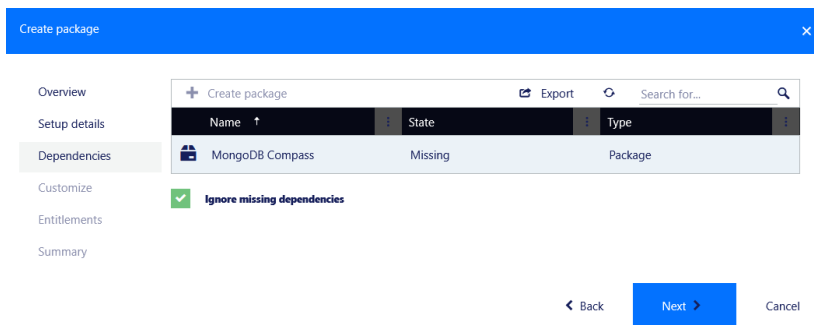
Create package

Overview
Setup details
Dependencies
Customize
Entitlements
Summary

Create package
Export
Search for...

| Name ↑ | State | Type |
|---|---|---|
| MongoDB Compass | Missing | Package |

Ignore missing dependencies

Back
Next
Cancel